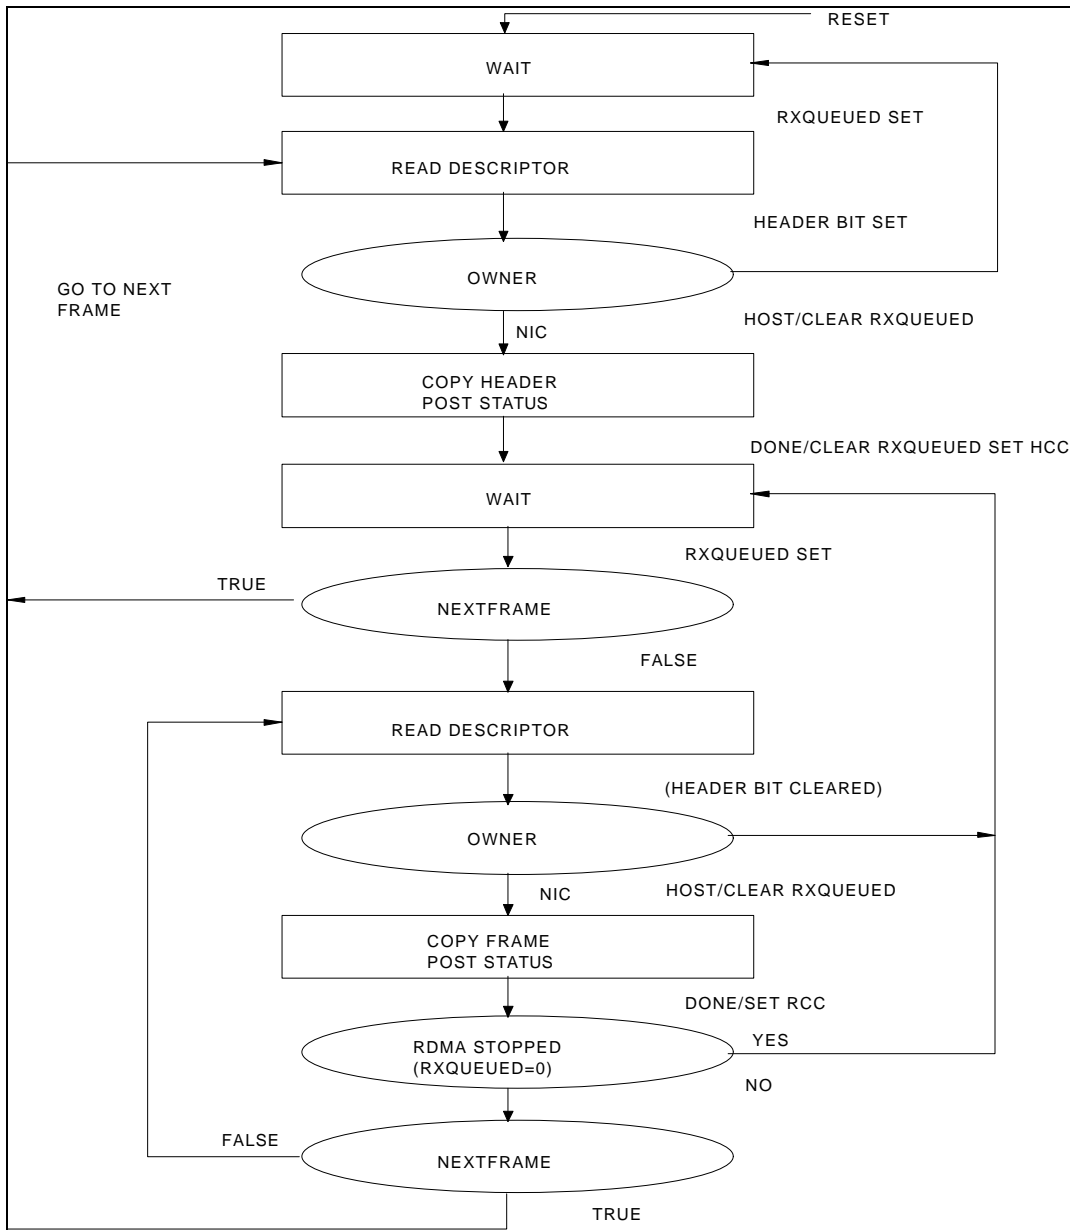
RESET

WAIT

RXQUEUED SET

READ DESCRIPTOR

HEADER BIT SET

OWNER

GO TO NEXT FRAME

NIC

HOST/CLEAR RXQUEUED

COPY HEADER
POST STATUS

DONE/CLEAR RXQUEUED SET HCC

WAIT

RXQUEUED SET

TRUE

NEXTFRAME

FALSE

READ DESCRIPTOR

(HEADER BIT CLEARED)

OWNER

NIC

HOST/CLEAR RXQUEUED

COPY FRAME
POST STATUS

DONE/SET RCC

RDMA STOPPED
(RXQUEUED=0)

YES

NO

FALSE

NEXTFRAME

TRUE